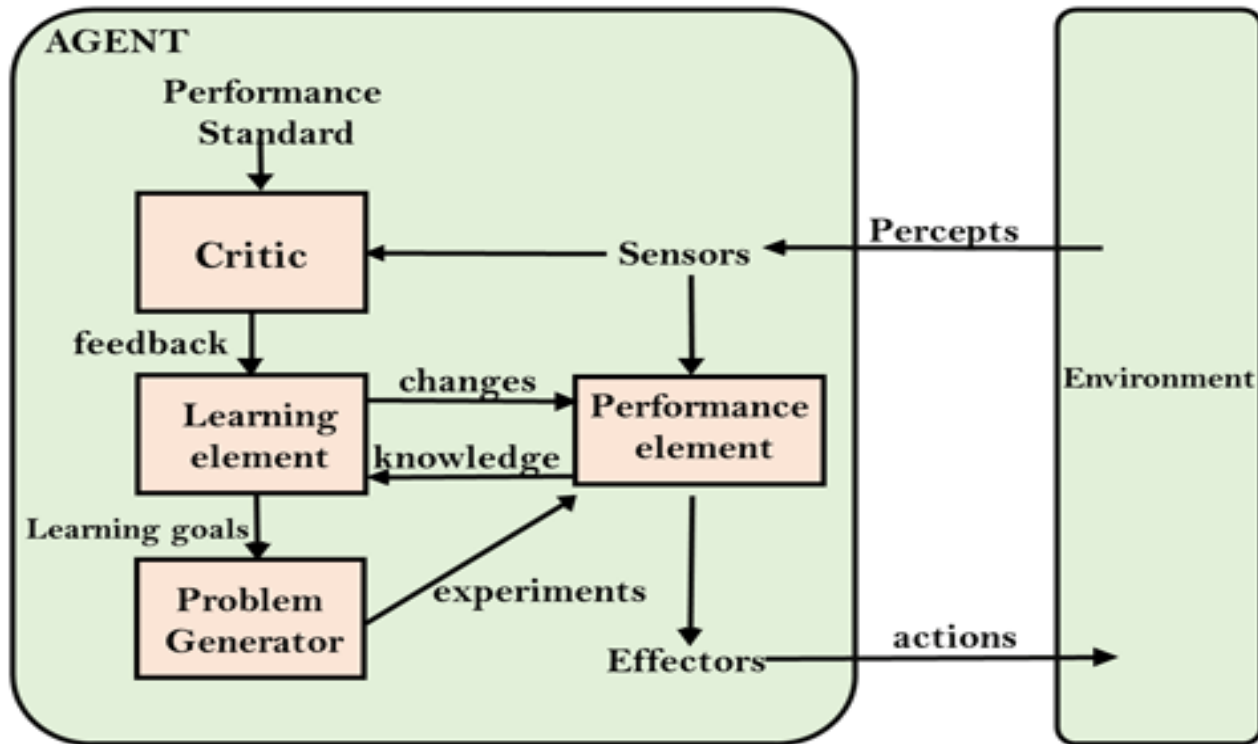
AGENT

Performance Standard

Critic

Sensors

Percepts

feedback

Learning element

changes

knowledge

Performance element

Environment

Learning goals

Problem Generator

experiments

Effectors

actions